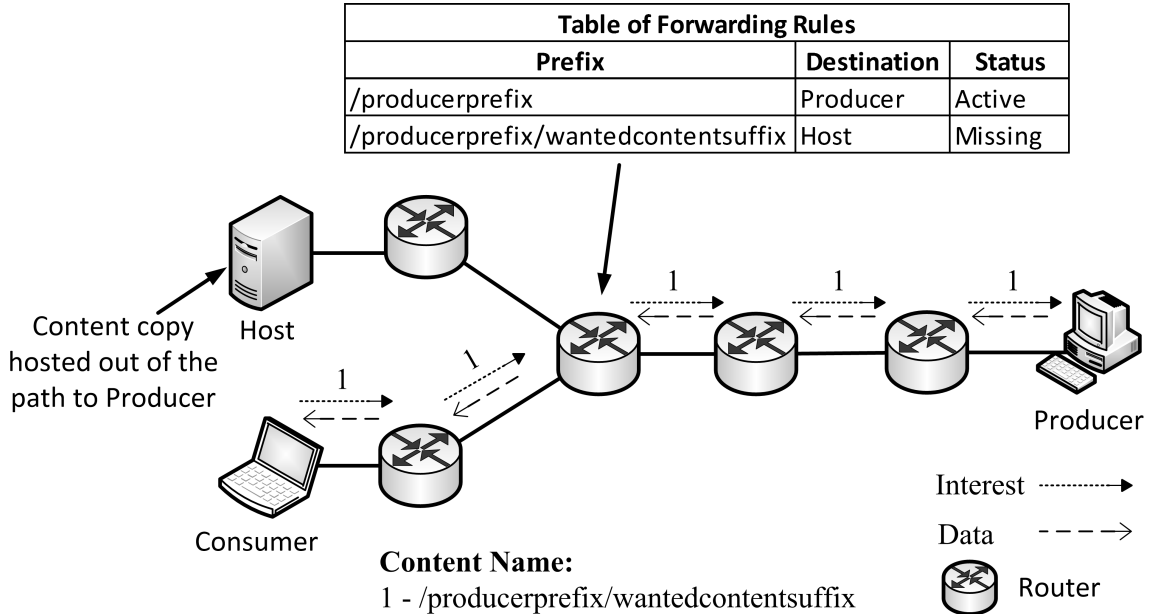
| Table of Forwarding Rules | | |
|---|---|---|
| Prefix | Destination | Status |
| /producerprefix | Producer | Active |
| /producerprefix/wantedcontentsuffix | Host | Missing |

Host

Content copy hosted out of the path to Producer

1

1

1

1

1

Producer

Consumer

Interest

Data

Router

Content Name:
1 - /producerprefix/wantedcontentsuffix